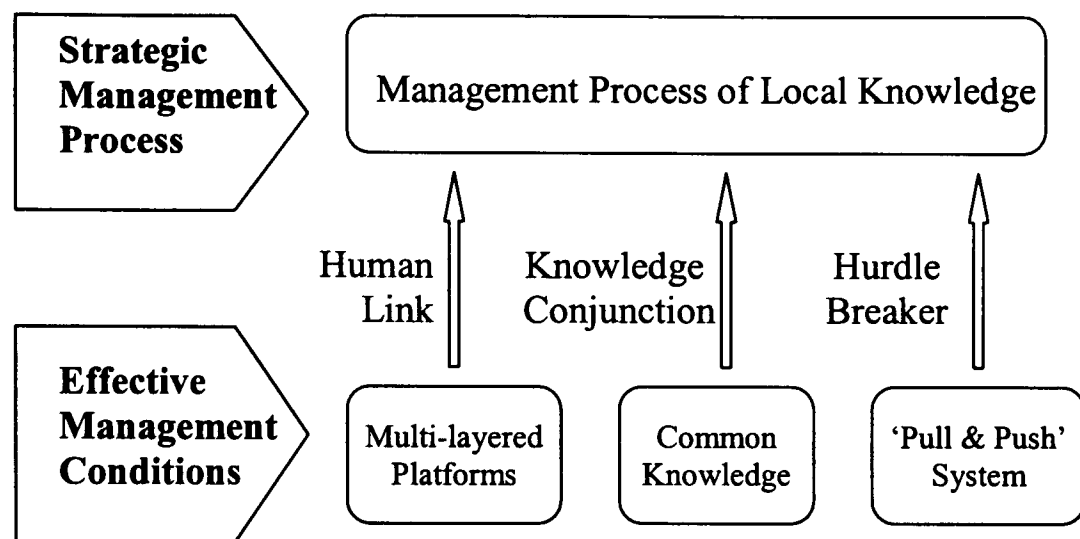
Strategic Management Process

Management Process of Local Knowledge

Human Link

Knowledge Conjunction

Hurdle Breaker

Effective Management Conditions

Multi-layered Platforms

Common Knowledge

'Pull & Push' System